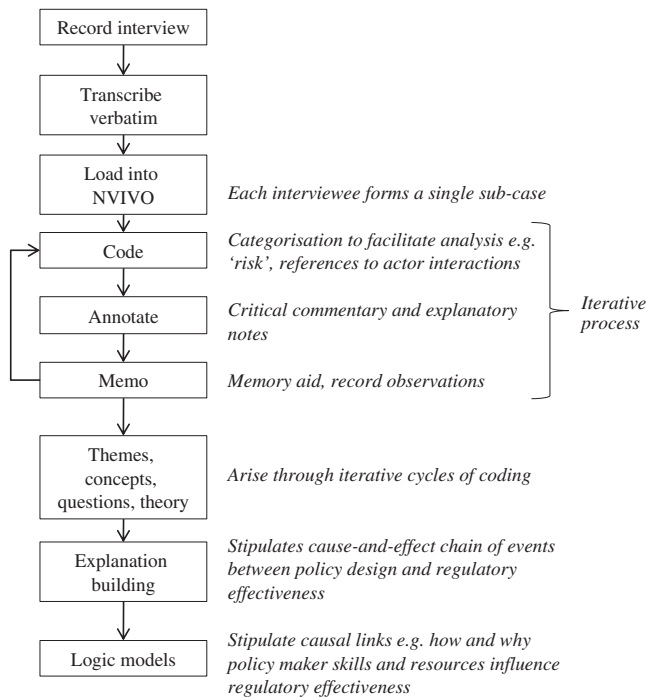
Record interview

Transcribe verbatim

Load into NVIVO

*Each interviewee forms a single sub-case*

Code

*Categorisation to facilitate analysis e.g. 'risk', references to actor interactions*

Annotate

*Critical commentary and explanatory notes*

*Iterative process*

Memo

*Memory aid, record observations*

Themes, concepts, questions, theory

*Arise through iterative cycles of coding*

Explanation building

*Stipulates cause-and-effect chain of events between policy design and regulatory effectiveness*

Logic models

*Stipulate causal links e.g. how and why policy maker skills and resources influence regulatory effectiveness*